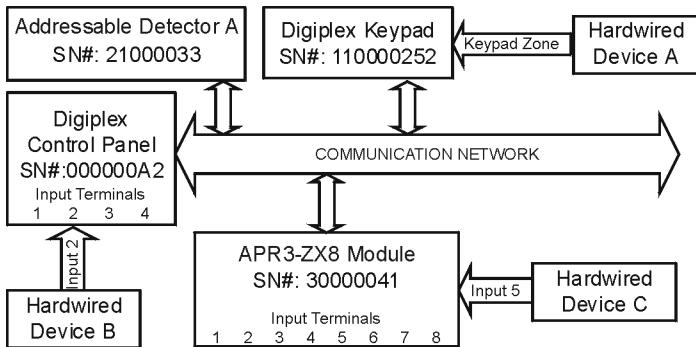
Addressable Detector A
SN#: 21000033

Digiplex Keypad
SN#: 110000252

Keypad Zone

Hardwired
Device A

Digiplex
Control Panel
SN#:000000A2
Input Terminals
1 2 3 4

COMMUNICATION NETWORK

Input 2

Hardwired
Device B

APR3-ZX8 Module
SN#: 30000041
Input Terminals
1 2 3 4 5 6 7 8

Input 5

Hardwired
Device C